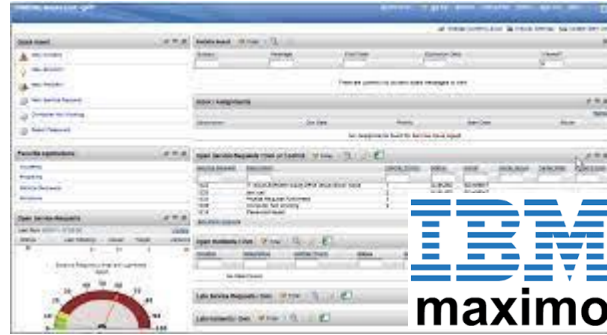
IBM
maximo

Quick Insert

Favorite Applications

Open Service Requests

Bulletin Board

Inbox / Assignments

There are currently no active bulletin messages to view

No assignments found for

Open Service Requests I Own or Control

Open Incidents I Own

Late Service Requests I Own

Late Incidents I Own

No rows to display